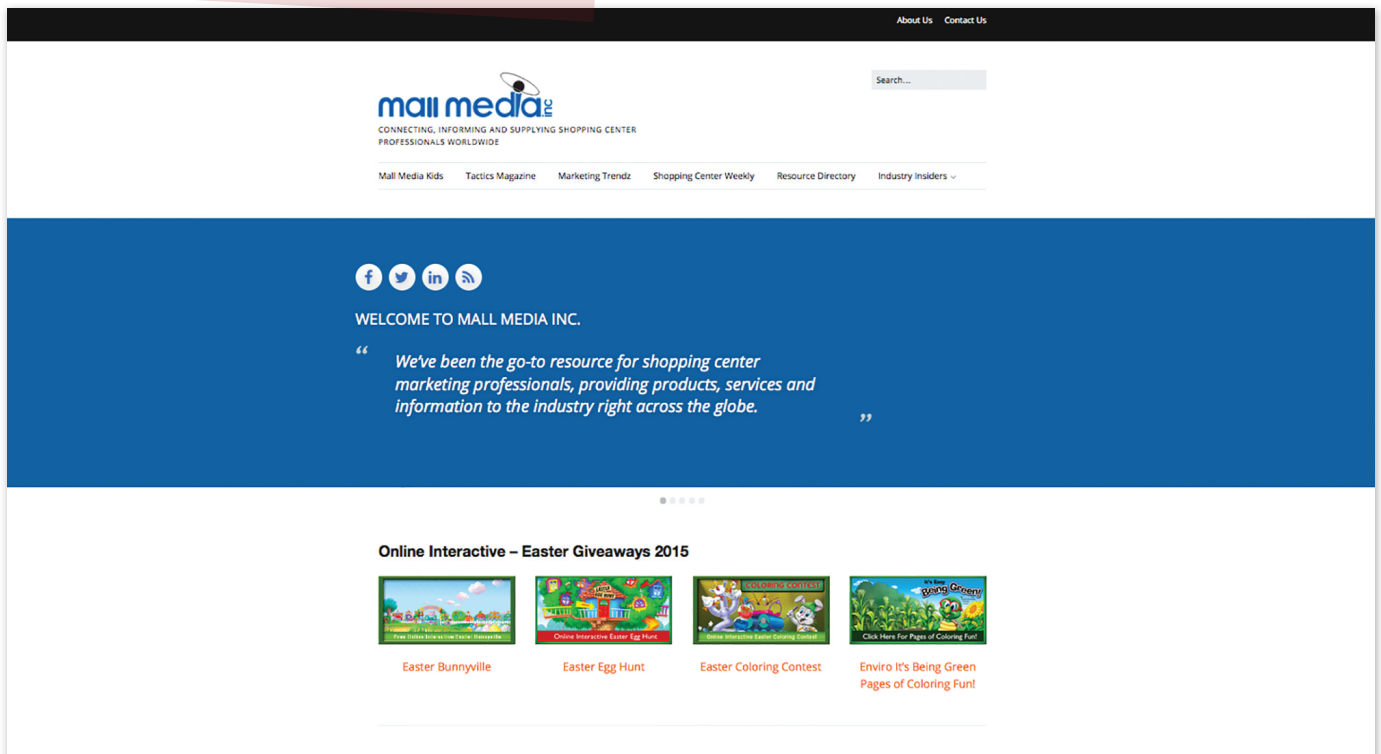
About Us Contact Us

mall media inc

CONNECTING, INFORMING AND SUPPLYING SHOPPING CENTER PROFESSIONALS WORLDWIDE

Search...

Mall Media Kids Tactics Magazine Marketing Trendz Shopping Center Weekly Resource Directory Industry Insiders

WELCOME TO MALL MEDIA INC.

“ We've been the go-to resource for shopping center marketing professionals, providing products, services and information to the industry right across the globe. ”

Online Interactive – Easter Giveaways 2015

Free Online Interactive Easter Bunnyville

Online Interactive Easter Egg Hunt

COLORING CONTEST

Online Interactive Easter Coloring Contest

It's Being Green!

Click Here For Pages of Coloring Fun!

Easter Bunnyville

Easter Egg Hunt

Easter Coloring Contest

Enviro It's Being Green Pages of Coloring Fun!